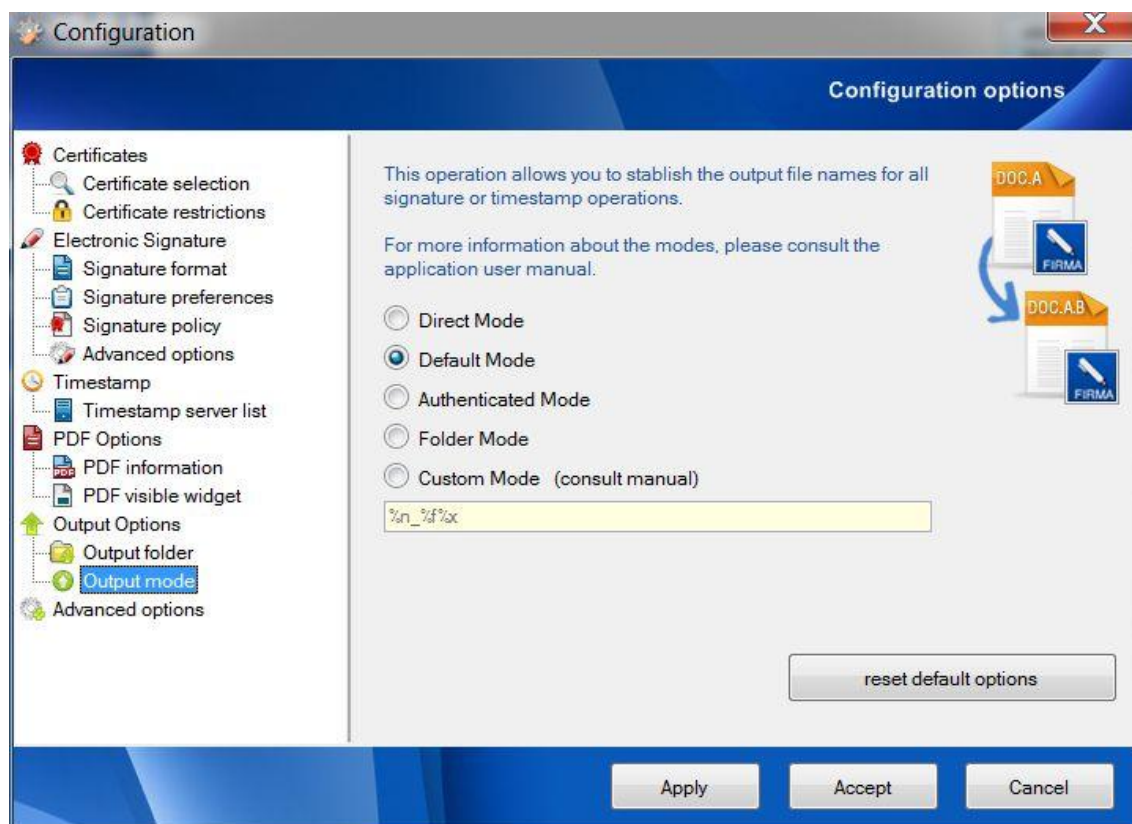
Configuration

Configuration options

Certificates
Certificate selection
Certificate restrictions
Electronic Signature
Signature format
Signature preferences
Signature policy
Advanced options
Timestamp
Timestamp server list
PDF Options
PDF information
PDF visible widget
Output Options
Output folder
Output mode
Advanced options

This operation allows you to stablish the output file names for all signature or timestamp operations.

For more information about the modes, please consult the application user manual.

DOC.A
FIRMA
DOC.A.B
FIRMA

Direct Mode
Default Mode
Authenticated Mode
Folder Mode
Custom Mode (consult manual)

%n_%f%x

reset default options

Apply
Accept
Cancel